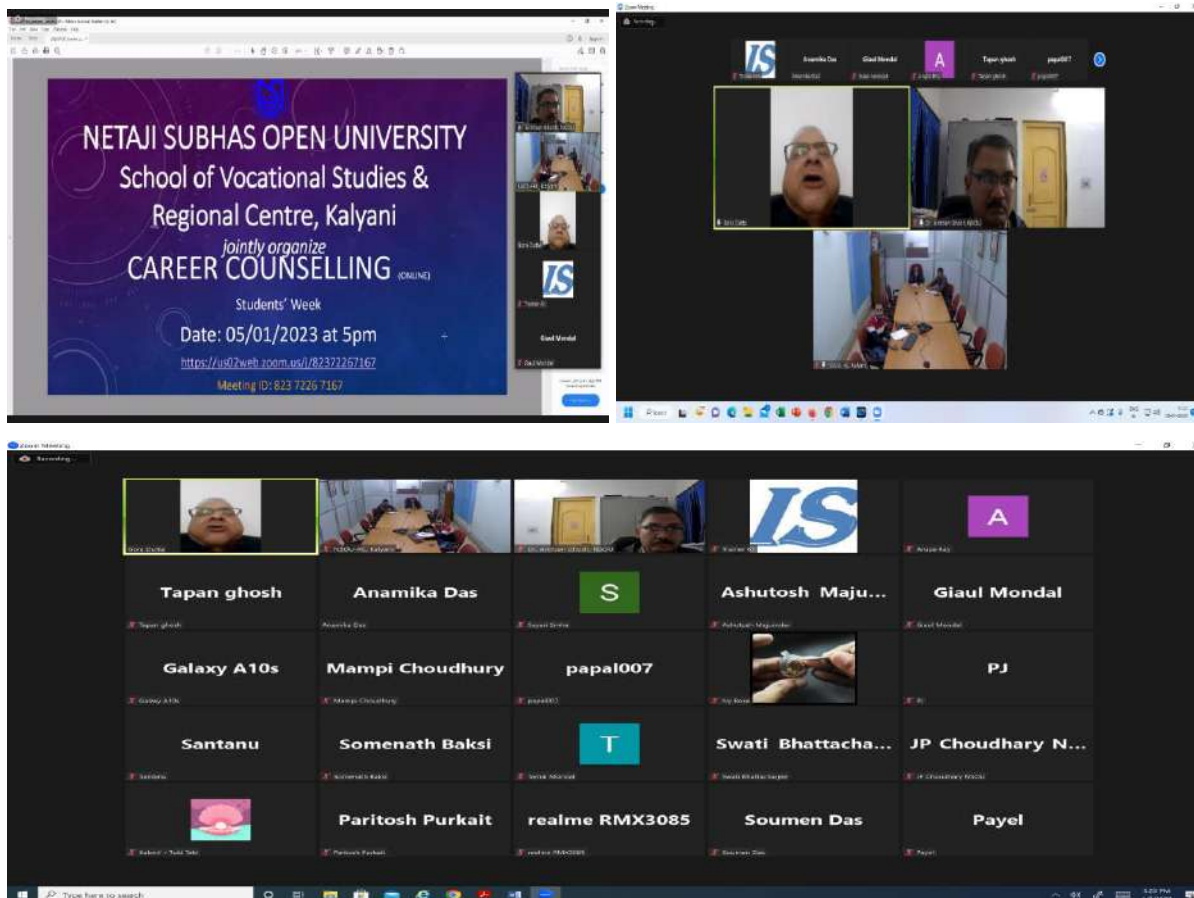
NETAJI SUBHAS OPEN UNIVERSITY
School of Vocational Studies &
Regional Centre, Kalyani
jointly organize
CAREER COUNSELLING (ONLINE)
Students' Week
Date: 05/01/2023 at 5pm
https://us02web.zoom.us/j/82372267167
Meeting ID: 823 7226 7167

Giaul Mondal

Zoom Meeting

Anamika Das
Giaul Mondal
A
Tapan ghosh
papal007

Zoom Meeting
Recording...

A
Tapan ghosh
Anamika Das
S
Ashutosh Maju...
Giaul Mondal
Galaxy A10s
Mampi Choudhury
papal007
PJ
Santanu
Somenath Baksi
T
Swati Bhattacha...
JP Choudhary N...
Paritosh Purkait
realme RMX3085
Soumen Das
Payel

Type here to search